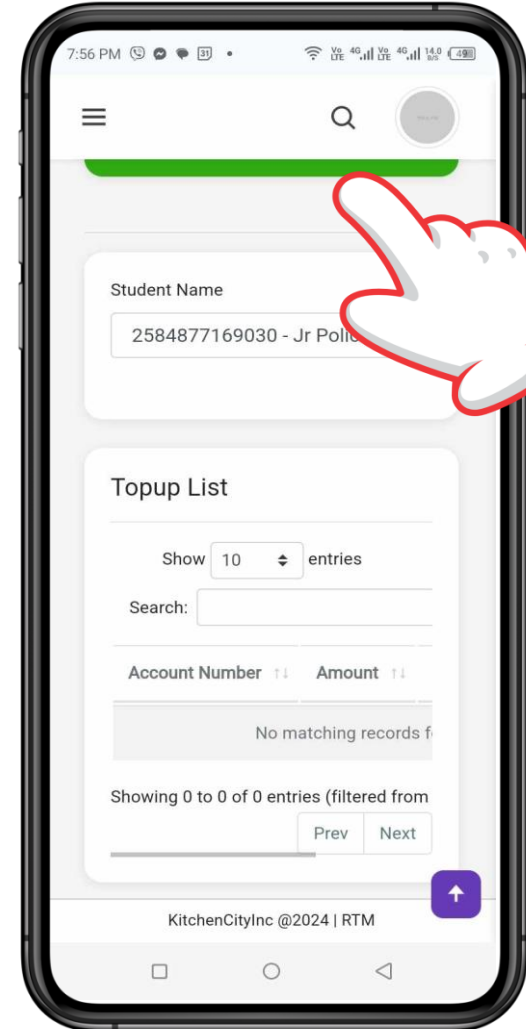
7:56 PM 31 •

Vo LTE 4G Vo LTE 4G 14.0 B/S 49

Student Name

2584877169030 - Jr Poli

Topup List

Show 10 entries

Search:

| Account Number | Amount |
|---|---|
| No matching records f | |

Showing 0 to 0 of 0 entries (filtered from

Prev Next

KitchenCityInc @2024 | RTM